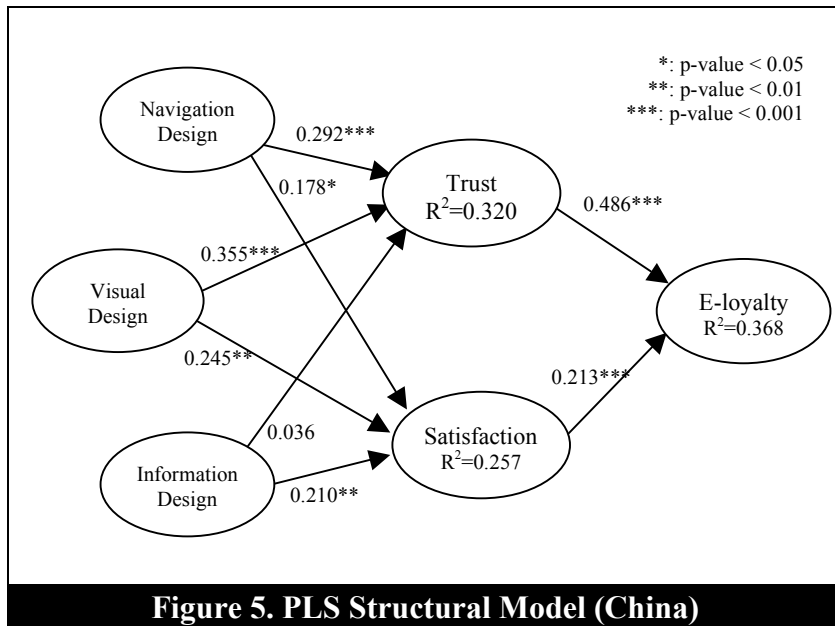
*: p-value < 0.05
**: p-value < 0.01
***: p-value < 0.001

Navigation Design

0.292***

0.178*

Trust
$R^2$=0.320

0.486***

0.355***

Visual Design

E-loyalty
$R^2$=0.368

0.245**

0.213***

0.036

Information Design

Satisfaction
$R^2$=0.257

0.210**

Figure 5. PLS Structural Model (China)